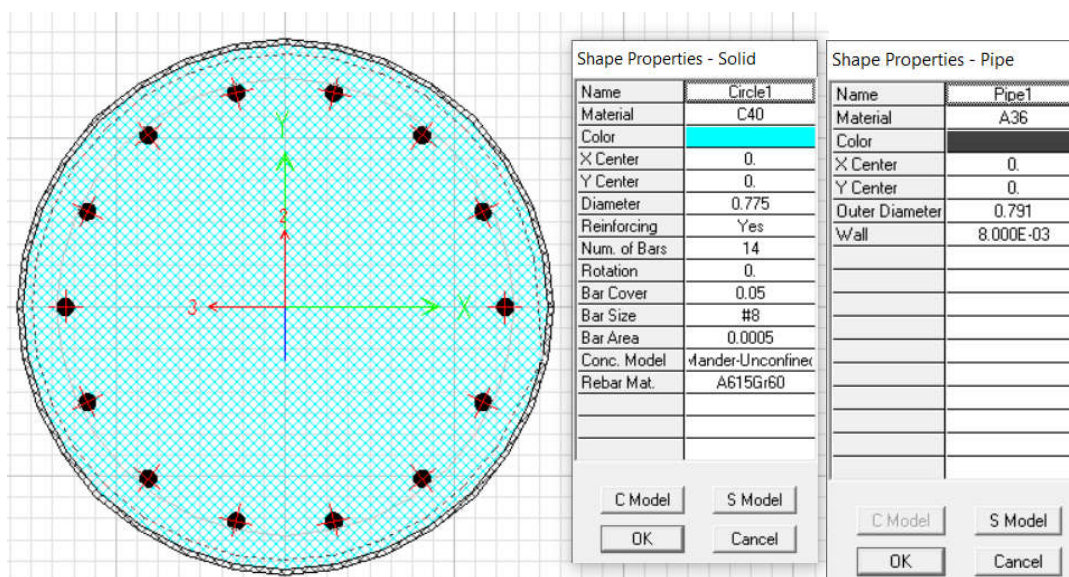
Y
2
3
X

Shape Properties - Solid

| Name | Circle1 |
|---|---|
| Material | C40 |
| Color | |
| X Center | 0. |
| Y Center | 0. |
| Diameter | 0.775 |
| Reinforcing | Yes |
| Num. of Bars | 14 |
| Rotation | 0. |
| Bar Cover | 0.05 |
| Bar Size | #8 |
| Bar Area | 0.0005 |
| Conc. Model | Mander-Unconfinec |
| Rebar Mat. | A615Gr60 |

C Model
S Model
OK
Cancel

Shape Properties - Pipe

| Name | Pipe1 |
|---|---|
| Material | A36 |
| Color | |
| X Center | 0. |
| Y Center | 0. |
| Outer Diameter | 0.791 |
| Wall | 8.000E-03 |

C Model
S Model
OK
Cancel